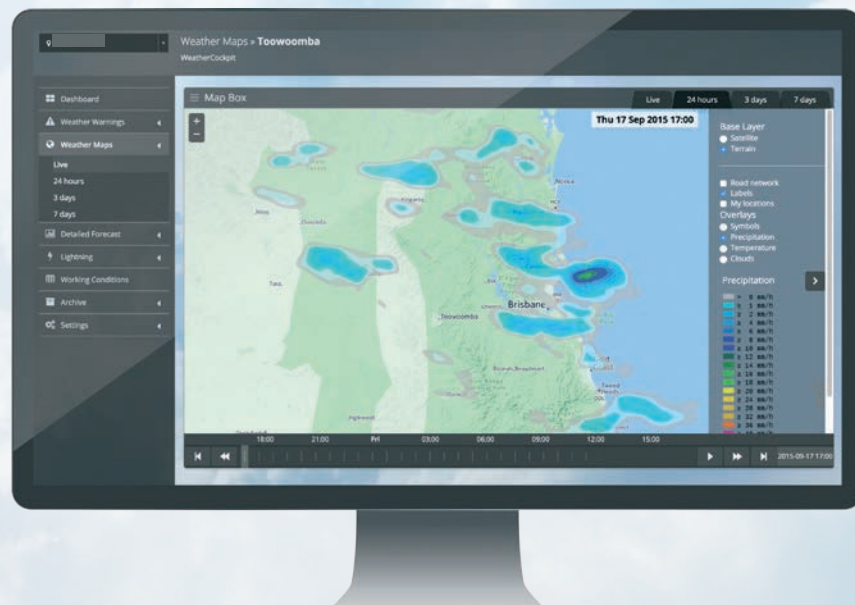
Weather Maps » Toowoomba
WeatherCockpit

Dashboard
Weather Warnings
Weather Maps
Live
24 hours
3 days
7 days
Detailed Forecast
Lightning
Working Conditions
Archive
Settings

Map Box

Live
24 hours
3 days
7 days

+
−

Thu 17 Sep 2015 17:00

Base Layer
Satellite
Terrain

Road network
Labels
My locations
Overlays
Symbols
Precipitation
Temperature
Clouds

Precipitation
> 0 mm/h
≥ 1 mm/h
≥ 2 mm/h
≥ 3 mm/h
≥ 4 mm/h
≥ 6 mm/h
≥ 8 mm/h
≥ 10 mm/h
≥ 12 mm/h
≥ 14 mm/h
≥ 16 mm/h
≥ 18 mm/h
≥ 20 mm/h
≥ 24 mm/h
≥ 28 mm/h
≥ 32 mm/h
≥ 36 mm/h

Brisbane
Toowoomba

18:00
21:00
Fri
03:00
06:00
09:00
12:00
15:00

2015-09-17 17:00